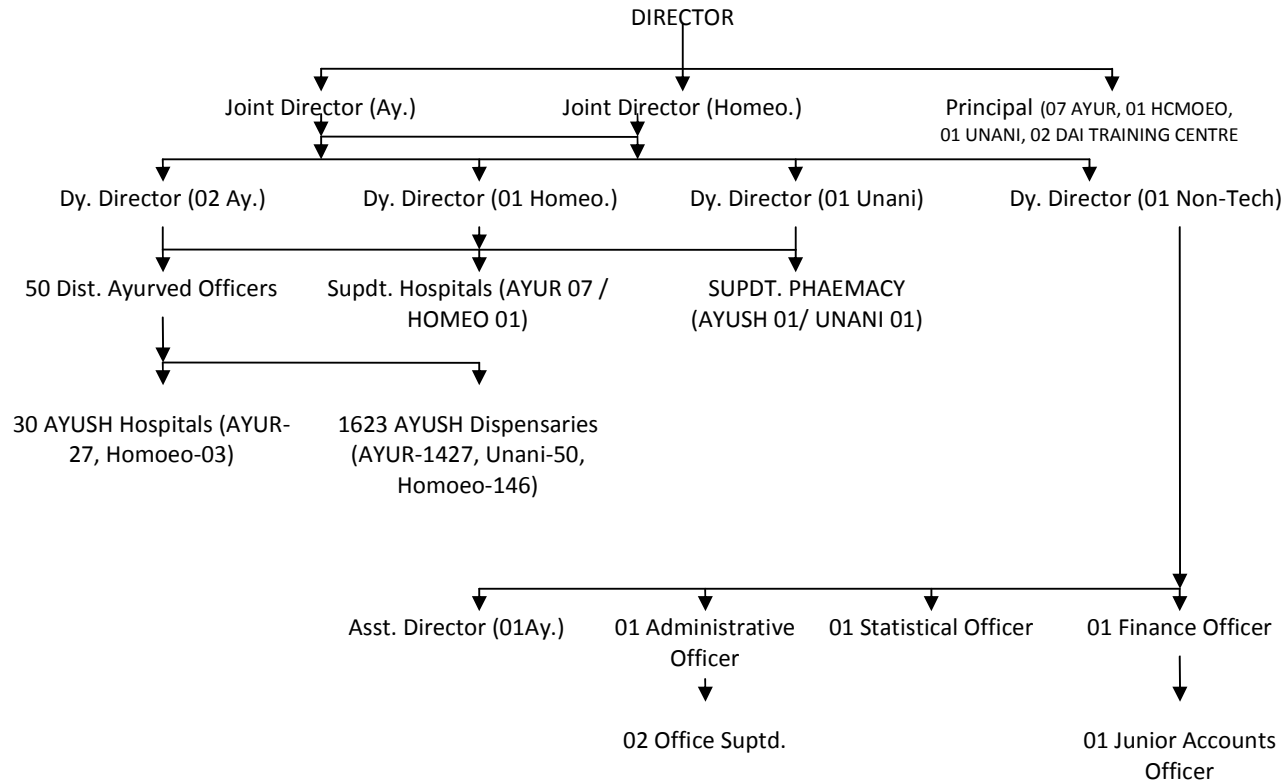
DIRECTOR

Joint Director (Ay.)

Joint Director (Homeo.)

Principal (07 AYUR, 01 HCMOEO, 01 UNANI, 02 DAI TRAINING CENTRE

Dy. Director (02 Ay.)

Dy. Director (01 Homeo.)

Dy. Director (01 Unani)

Dy. Director (01 Non-Tech)

50 Dist. Ayurved Officers

Supdt. Hospitals (AYUR 07 / HOMEO 01)

SUPDT. PHAEMACY (AYUSH 01/ UNANI 01)

30 AYUSH Hospitals (AYUR-27, Homoeo-03)

1623 AYUSH Dispensaries (AYUR-1427, Unani-50, Homoeo-146)

Asst. Director (01Ay.)

01 Administrative Officer

01 Statistical Officer

01 Finance Officer

02 Office Suptd.

01 Junior Accounts Officer